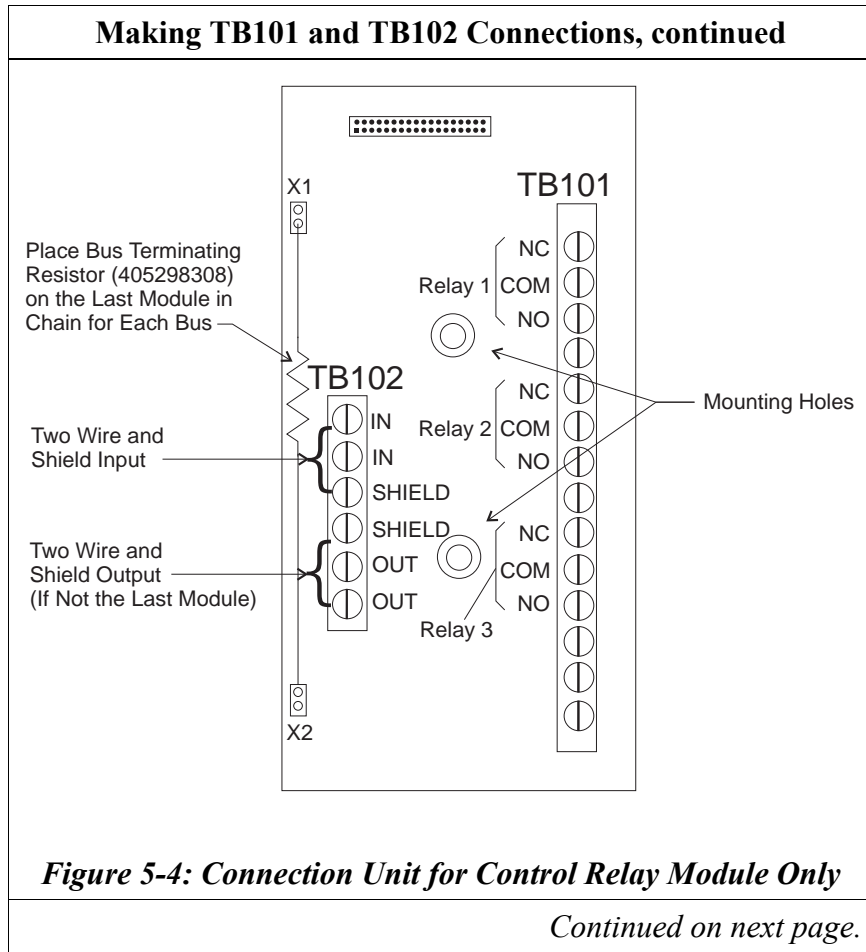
Making TB101 and TB102 Connections, continued

X1

TB101

Place Bus Terminating Resistor (405298308) on the Last Module in Chain for Each Bus

NC
Relay 1 COM
NO

TB102

Mounting Holes

IN
IN
SHIELD
SHIELD
OUT
OUT

Two Wire and Shield Input

Two Wire and Shield Output (If Not the Last Module)

NC
Relay 2 COM
NO

NC
COM
NO
Relay 3

X2

Figure 5-4: Connection Unit for Control Relay Module Only

Continued on next page.